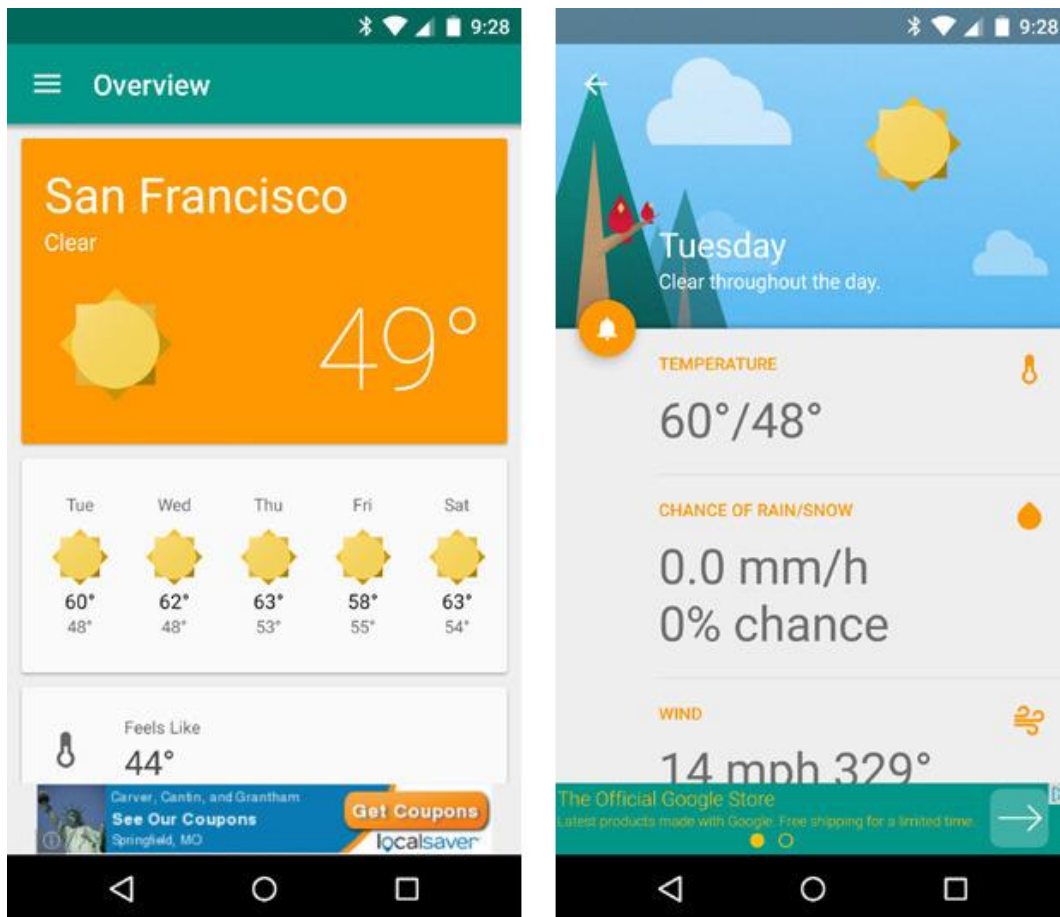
9:28

Overview

San Francisco
Clear

49°

| Tue | Wed | Thu | Fri | Sat |
|---|---|---|---|---|
| 60° | 62° | 63° | 58° | 63° |
| 48° | 48° | 53° | 55° | 54° |

Feels Like
44°

Carver, Cantin, and Grantham
See Our Coupons
Springfield, MO
Get Coupons
localsaver

9:28

Tuesday
Clear throughout the day.

TEMPERATURE
60°/48°

CHANCE OF RAIN/SNOW
0.0 mm/h
0% chance

WIND
14 mph 329°

The Official Google Store
Latest products made with Google. Free shipping for a limited time.